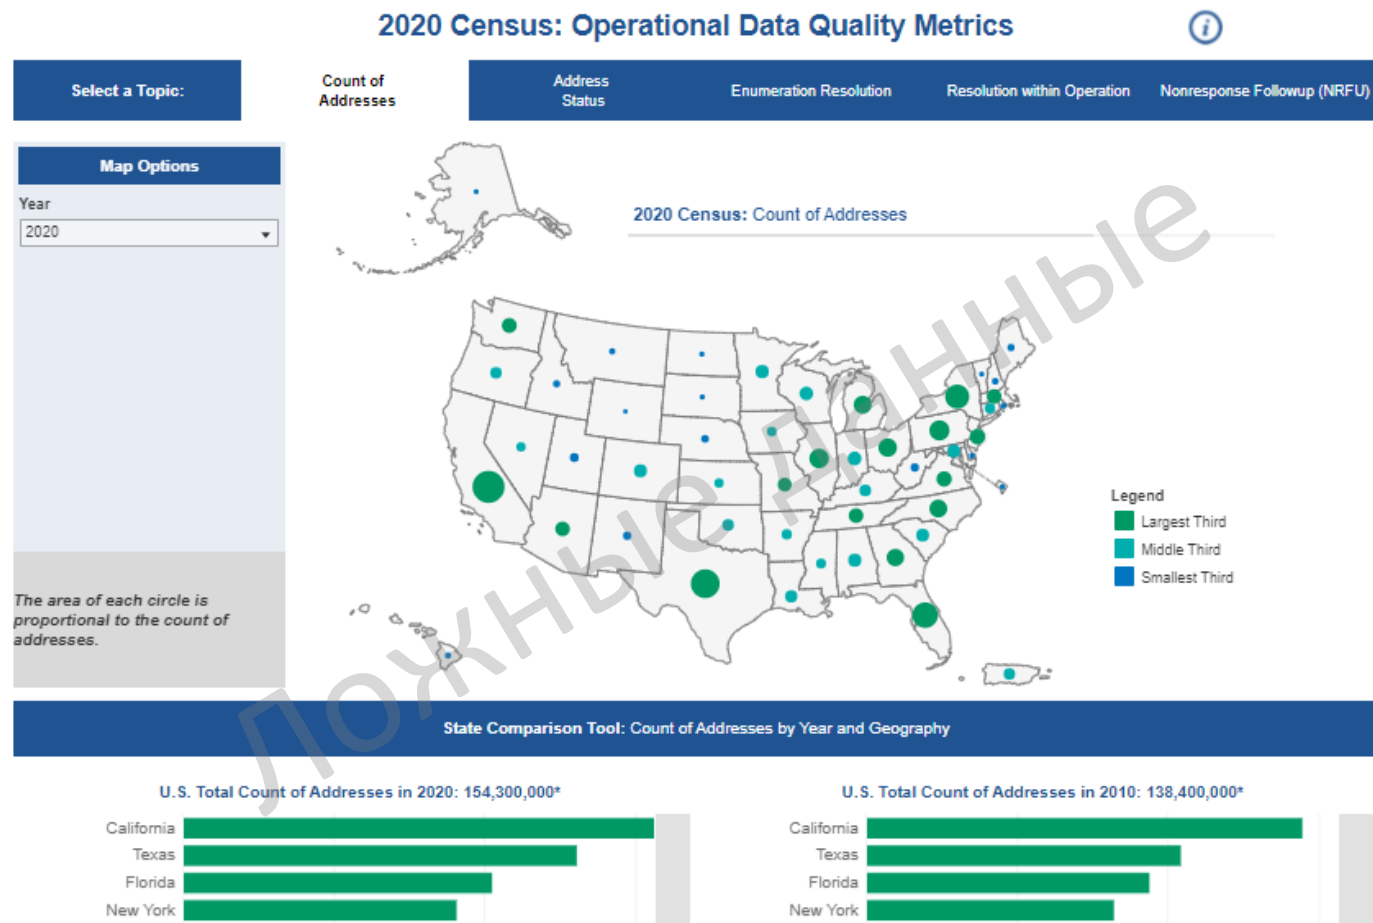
2020 Census: Operational Data Quality Metrics

Select a Topic:

Count of Addresses

Address Status

Enumeration Resolution

Resolution within Operation

Nonresponse Followup (NRFU)

Map Options

Year

2020

2020 Census: Count of Addresses

Legend

Largest Third

Middle Third

Smallest Third

The area of each circle is proportional to the count of addresses.

ложные данные

State Comparison Tool: Count of Addresses by Year and Geography

U.S. Total Count of Addresses in 2020: 154,300,000*

California

Texas

Florida

New York

U.S. Total Count of Addresses in 2010: 138,400,000*

California

Texas

Florida

New York